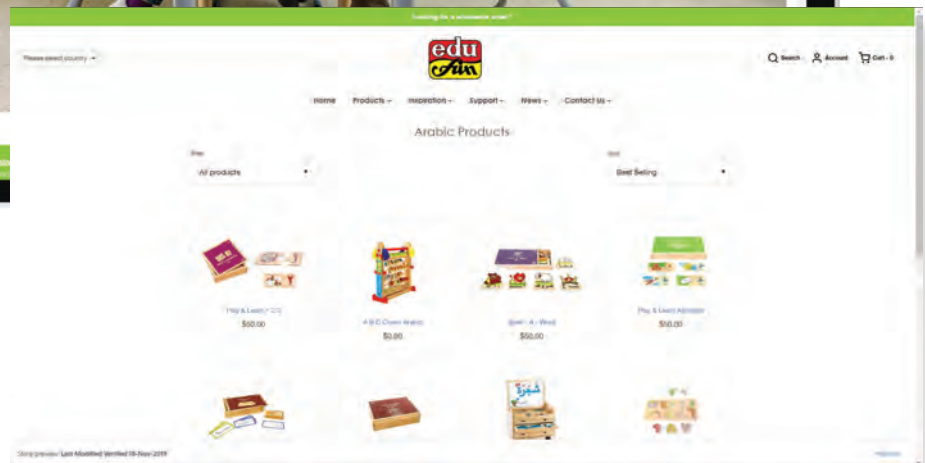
Looking for a wholesale order?

Please select country

edu fun

Search Account Cart - 0

Home Products Inspiration Support News Contact Us

Arabic Products

Filter
All products

Sort
Best Selling

Play & Learn 123
$50.00

A B C Clown Arabic
$0.00

Spell - A - Word
$50.00

Play & Learn Alphabet
$50.00

شجرة

Store preview Last Modified Verified 19-Nov-2019